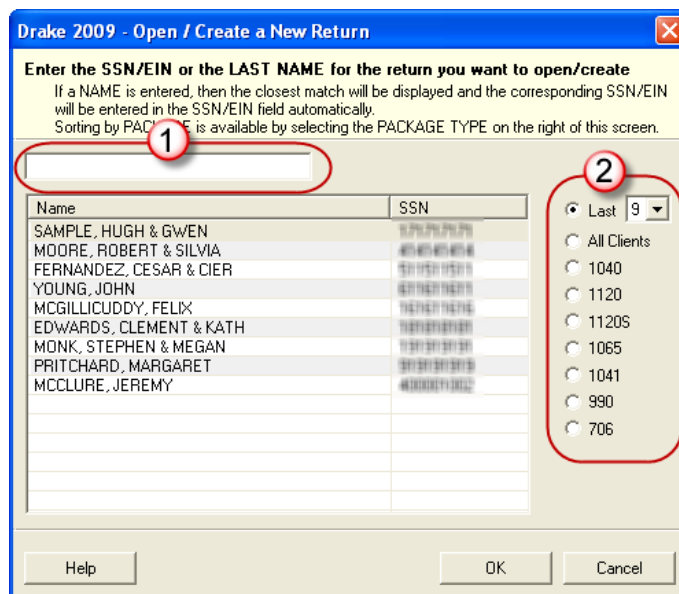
Drake 2009 - Open / Create a New Return

Enter the SSN/EIN or the LAST NAME for the return you want to open/create

If a NAME is entered, then the closest match will be displayed and the corresponding SSN/EIN will be entered in the SSN/EIN field automatically.
Sorting by PAC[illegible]E is available by selecting the PACKAGE TYPE on the right of this screen.

1

2

| Name | SSN |
|---|---|
| SAMPLE, HUGH & GWEN | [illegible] |
| MOORE, ROBERT & SILVIA | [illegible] |
| FERNANDEZ, CESAR & CIER | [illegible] |
| YOUNG, JOHN | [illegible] |
| MCGILLICUDDY, FELIX | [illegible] |
| EDWARDS, CLEMENT & KATH | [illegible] |
| MONK, STEPHEN & MEGAN | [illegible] |
| PRITCHARD, MARGARET | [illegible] |
| MCCLURE, JEREMY | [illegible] |

Last 9
All Clients
1040
1120
1120S
1065
1041
990
706

Help
OK
Cancel